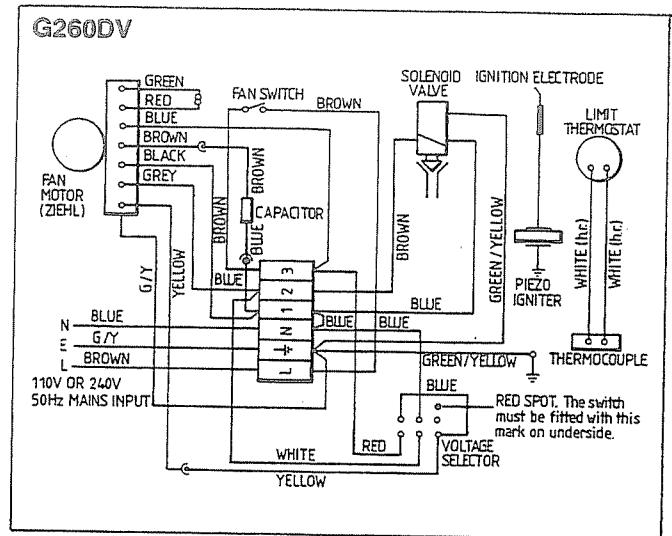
G260DV

GREEN
RED
BLUE
BROWN
BLACK
GREY

FAN MOTOR (ZIEHL)

FAN SWITCH
BROWN
BROWN
CAPACITOR
BLUE
BROWN

SOLENOID VALVE
IGNITION ELECTRODE
LIMIT THERMOSTAT

BROWN
GREEN / YELLOW
WHITE (h.r.)
WHITE (h.r.)

PIEZO IGNITER

G/Y
YELLOW
BROWN
BLUE
3
2
1
N
L

BLUE
BLUE
BLUE

N BLUE
E G/Y
L BROWN

GREEN/YELLOW
THERMOCOUPLE

110V OR 240V
50Hz MAINS INPUT

BLUE
RED SPOT. The switch must be fitted with this mark on underside.
RED
VOLTAGE SELECTOR
WHITE
YELLOW